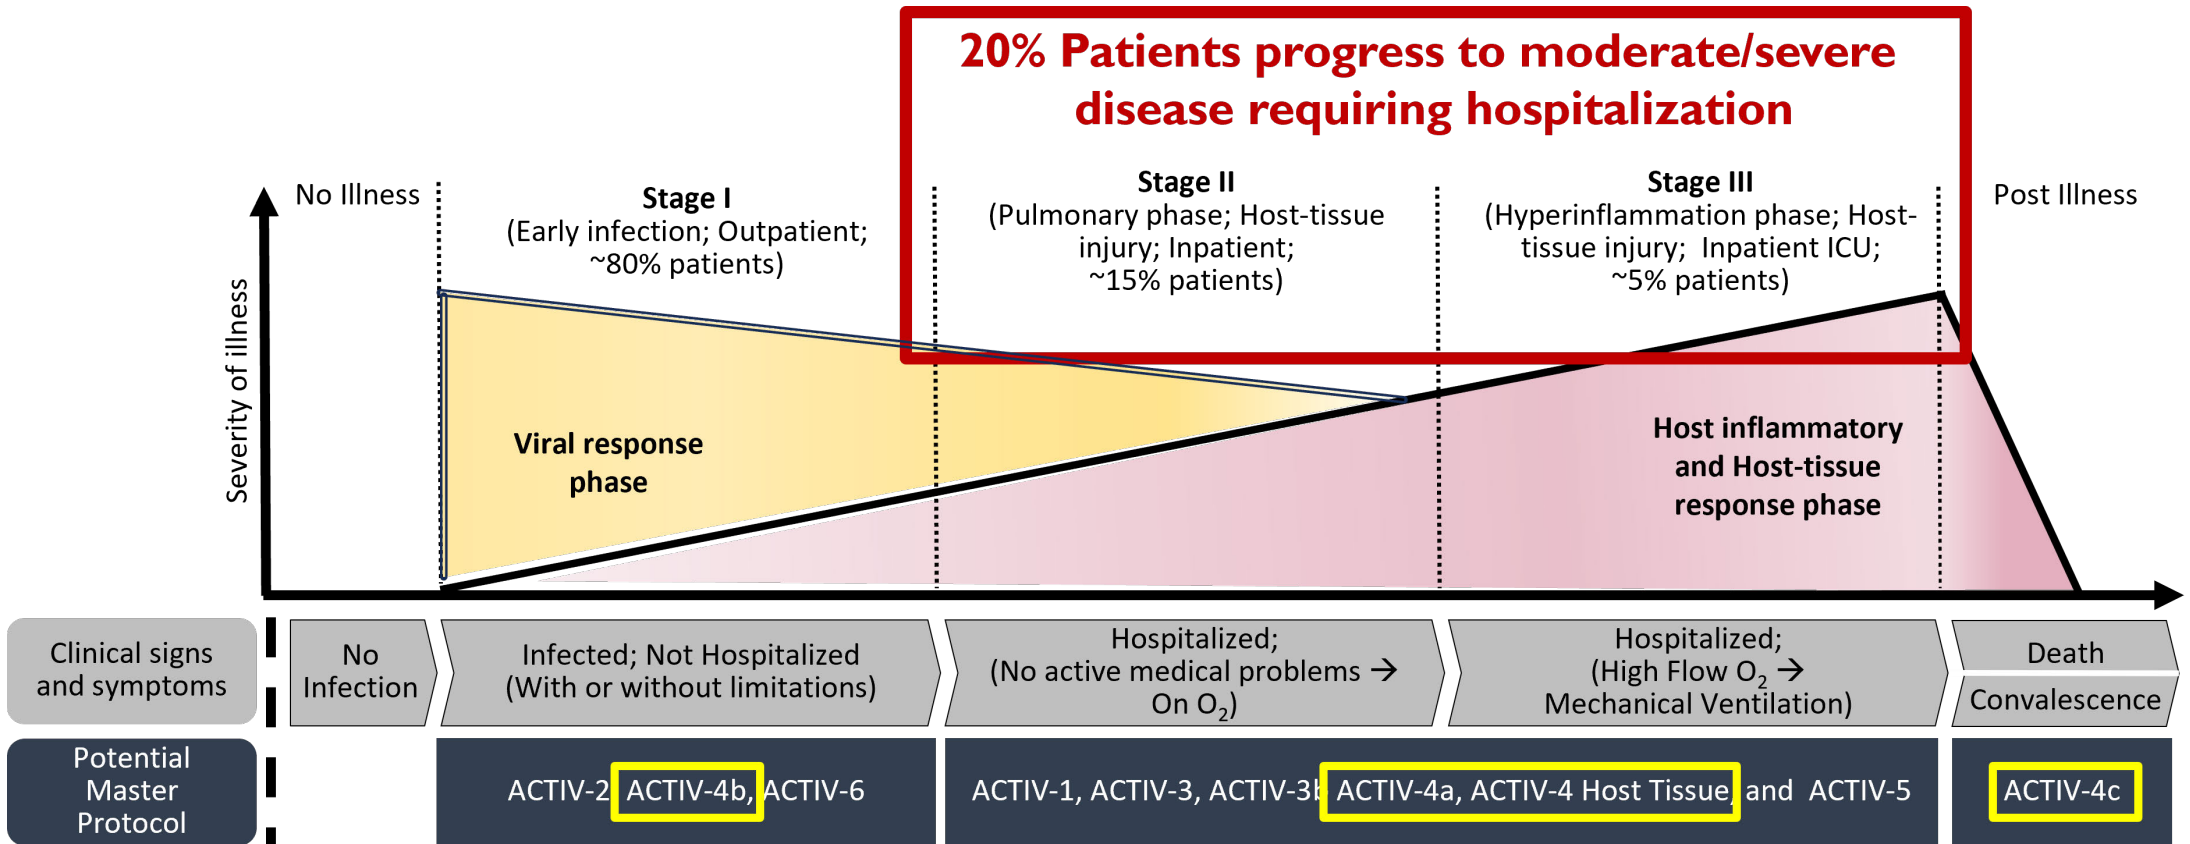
20% Patients progress to moderate/severe disease requiring hospitalization

No Illness

Stage I
(Early infection; Outpatient; ~80% patients)

Stage II
(Pulmonary phase; Host-tissue injury; Inpatient; ~15% patients)

Stage III
(Hyperinflammation phase; Host-tissue injury; Inpatient ICU; ~5% patients)

Post Illness

Severity of illness

Viral response phase

Host inflammatory and Host-tissue response phase

Clinical signs and symptoms

No Infection

Infected; Not Hospitalized (With or without limitations)

Hospitalized; (No active medical problems → On $O_2$)

Hospitalized; (High Flow $O_2$ → Mechanical Ventilation)

Death

Convalescence

Potential Master Protocol

ACTIV-2, ACTIV-4b, ACTIV-6

ACTIV-1, ACTIV-3, ACTIV-3b, ACTIV-4a, ACTIV-4 Host Tissue, and ACTIV-5

ACTIV-4c